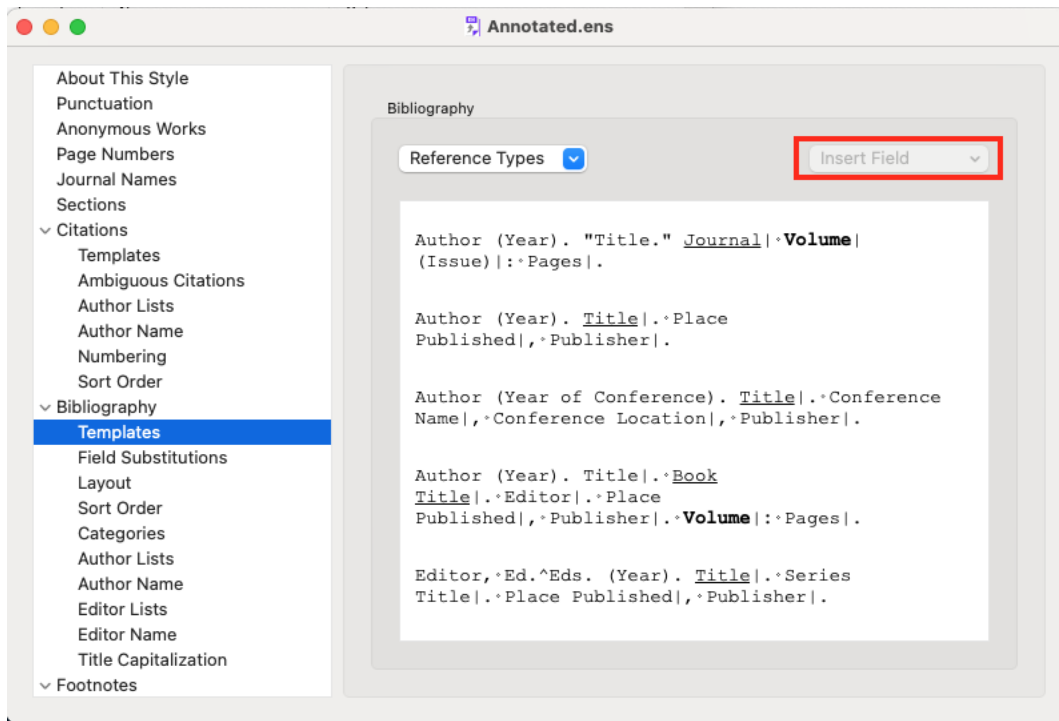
Annotated.ens

About This Style
Punctuation
Anonymous Works
Page Numbers
Journal Names
Sections
Citations
Templates
Ambiguous Citations
Author Lists
Author Name
Numbering
Sort Order
Bibliography
Templates
Field Substitutions
Layout
Sort Order
Categories
Author Lists
Author Name
Editor Lists
Editor Name
Title Capitalization
Footnotes

Bibliography

Reference Types

Insert Field

Author (Year). "Title." Journal|◦**Volume**|(Issue)|:◦Pages|.

Author (Year). Title|.◦Place Published|,◦Publisher|.

Author (Year of Conference). Title|.◦Conference Name|,◦Conference Location|,◦Publisher|.

Author (Year). Title|.◦Book Title|.◦Editor|.◦Place Published|,◦Publisher|.◦**Volume**|:◦Pages|.

Editor,◦Ed.^Eds. (Year). Title|.◦Series Title|.◦Place Published|,◦Publisher|.